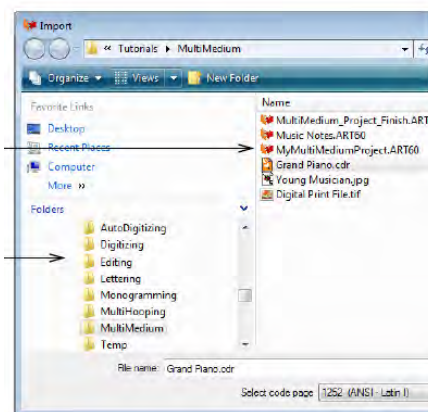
Import

« Tutorials ▸ MultiMedium

Organize ▾ Views ▾ New Folder

Favorite Links
Desktop
Recent Places
Computer
More »

Folders
AutoDigitizing
Digitizing
Editing
Lettering
Monogramming
MultiHooping
MultiMedium
Temp

Name
MultiMedium_Project_Finish.ART
Music Notes.ART60
MyMultiMediumProject.ART60
Grand Piano.cdr
Young Musician.jpg
Digital Print File.tif

File name: Grand Piano.cdr

Select code page 1252 (ANSI - Latin I)